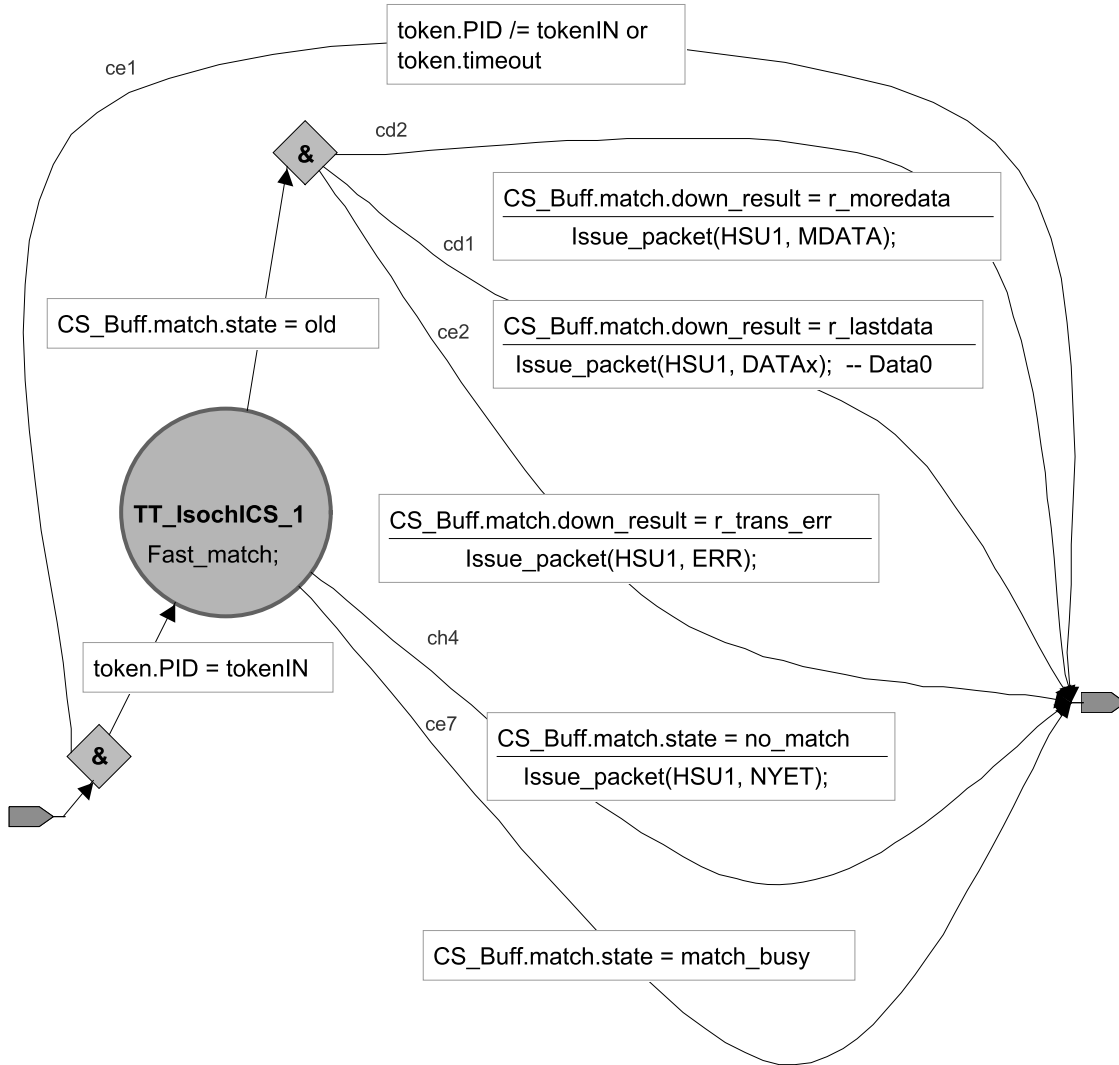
ce1

token.PID /= tokenIN or token.timeout

&

cd2

CS_Buff.match.down_result = r_moredata

Issue_packet(HSU1, MDATA);

cd1

CS_Buff.match.state = old

ce2

CS_Buff.match.down_result = r_lastdata

Issue_packet(HSU1, DATAx); -- Data0

TT_IsochICS_1

Fast_match;

CS_Buff.match.down_result = r_trans_err

Issue_packet(HSU1, ERR);

ch4

token.PID = tokenIN

ce7

CS_Buff.match.state = no_match

Issue_packet(HSU1, NYET);

&

CS_Buff.match.state = match_busy